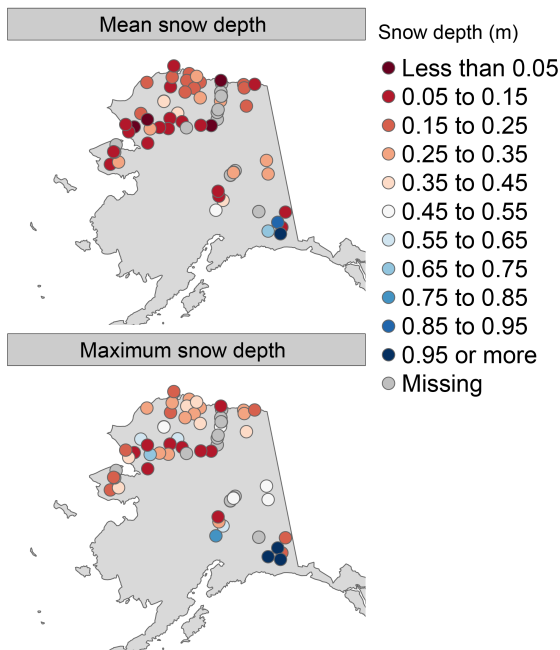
Mean snow depth

Snow depth (m)
Less than 0.05
0.05 to 0.15
0.15 to 0.25
0.25 to 0.35
0.35 to 0.45
0.45 to 0.55
0.55 to 0.65
0.65 to 0.75
0.75 to 0.85
0.85 to 0.95
0.95 or more
Missing

Maximum snow depth